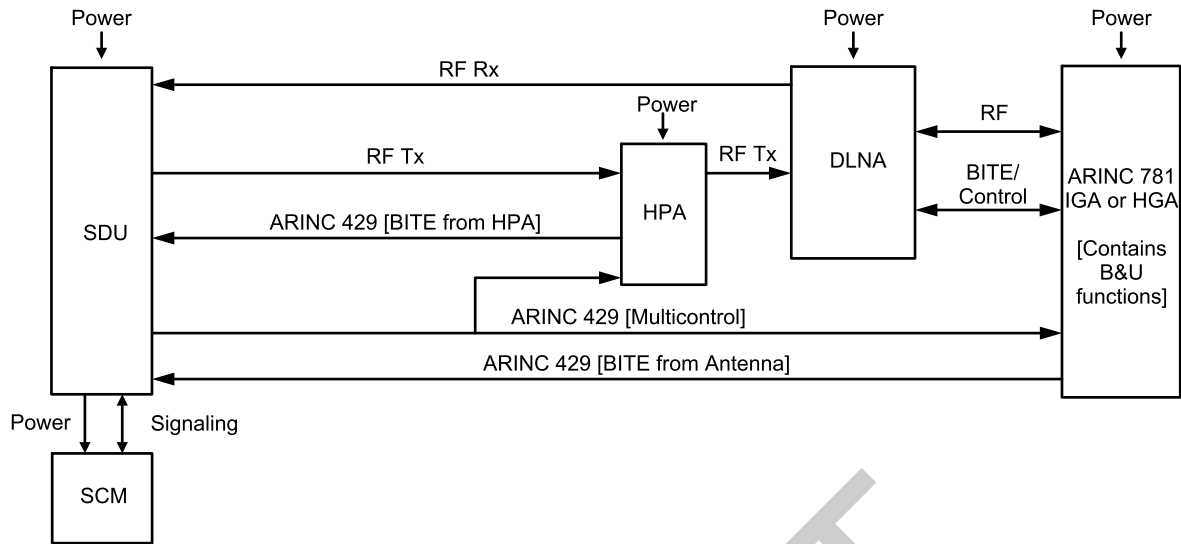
Power

Power

Power

RF Rx

Power

RF

RF Tx

RF Tx

DLNA

BITE/ Control

ARINC 781 IGA or HGA

[Contains B&U functions]

SDU

ARINC 429 [BITE from HPA]

HPA

ARINC 429 [Multicontrol]

ARINC 429 [BITE from Antenna]

Power

Signaling

SCM